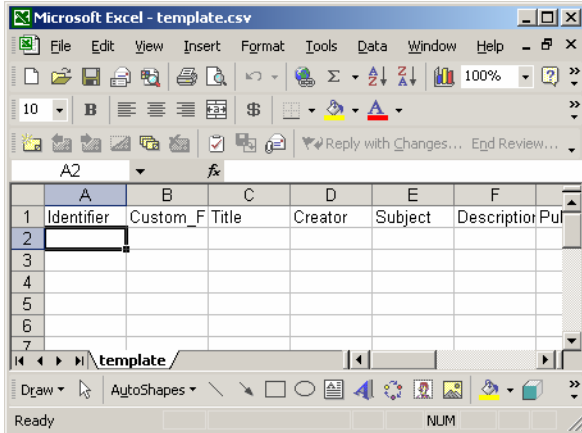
Microsoft Excel - template.csv

File Edit View Insert Format Tools Data Window Help

100%

10 B A

Reply with Changes... End Review...

A2 fx

|   | A | B | C | D | E | F |
|---|---|---|---|---|---|---|
| 1 | Identifier | Custom_F | Title | Creator | Subject | Descriptio | Pu |
| 2 | | | | | | |
| 3 | | | | | | |
| 4 | | | | | | |
| 5 | | | | | | |
| 6 | | | | | | |
| 7 | | | | | | |

template

Draw AutoShapes

Ready NUM